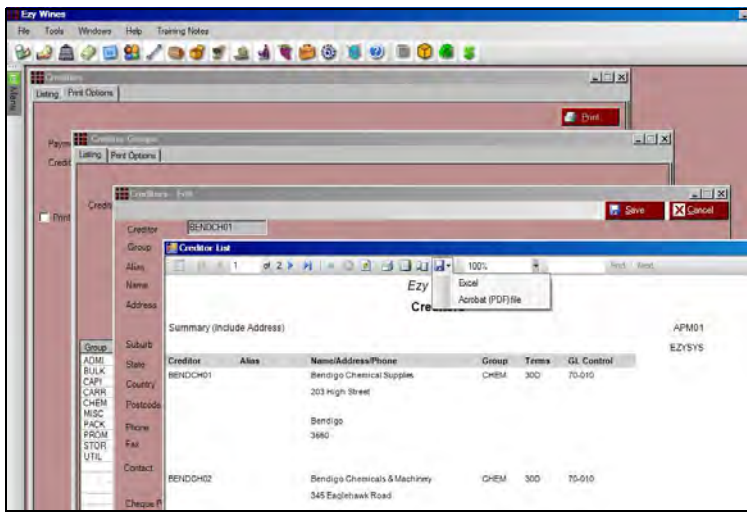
Ezy Wines

File Tools Windows Help Training Notes

Creditors

Listing Print Options

Print

Paym

Credit

Print

Creditor Groups

Listing Print Options

Credi

Creditors - Edit

Save Cancel

Creditor BENDCH01

Group

Alias

Name

Address

Suburb

State

Country

Postcode

Phone

Fax

Contact

Cheque P

Group
ADMI
BULK
CAPI
CARR
CHEM
MISC
PACK
PROM
STOR
UTIL

Creditor List

1 of 2 100% Find Next

Excel
Acrobat (PDF) file

Ezy

Cre

Summary (Include Address)

APM01

EZYSYS

| Creditor | Alias | Name/Address/Phone | Group | Terms | GL Control |
|---|---|---|---|---|---|
| BENDCH01 | | Bendigo Chemical Supplies | CHEM | 30D | 70-010 |
| | | 203 High Street | | | |
| | | Bendigo | | | |
| | | 3550 | | | |
| BENDCH02 | | Bendigo Chemicals & Machinery | CHEM | 30D | 70-010 |
| | | 345 Eaglehawk Road | | | |